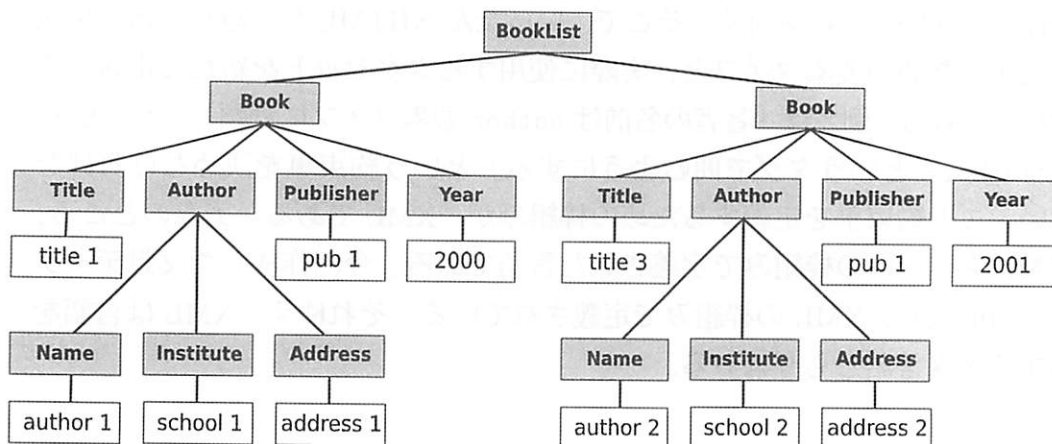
BookList

Book

Title
title 1

Author

Name
author 1

Institute
school 1

Address
address 1

Publisher
pub 1

Year
2000

Book

Title
title 3

Author

Name
author 2

Institute
school 2

Address
address 2

Publisher
pub 1

Year
2001